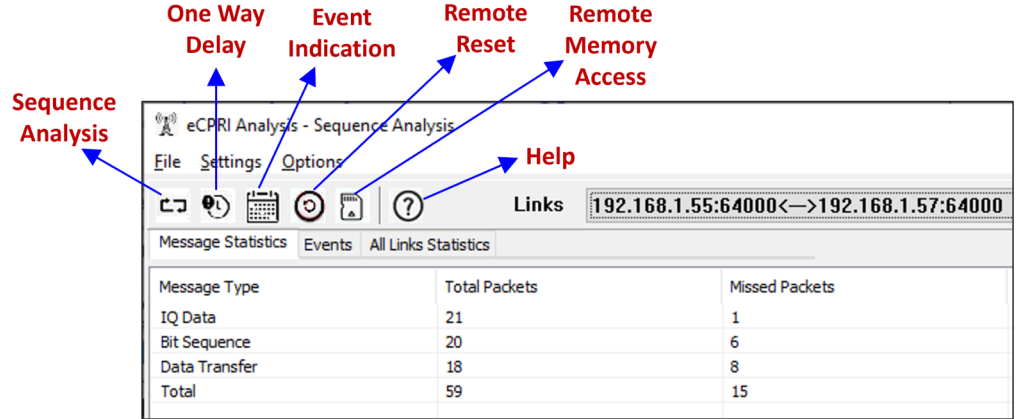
Sequence Analysis

One Way Delay

Event Indication

Remote Reset

Remote Memory Access

Help

eCPRI Analysis - Sequence Analysis

File Settings Options

Links 192.168.1.55:64000<—>192.168.1.57:64000

Message Statistics Events All Links Statistics

| Message Type | Total Packets | Missed Packets |
|---|---|---|
| IQ Data | 21 | 1 |
| Bit Sequence | 20 | 6 |
| Data Transfer | 18 | 8 |
| Total | 59 | 15 |